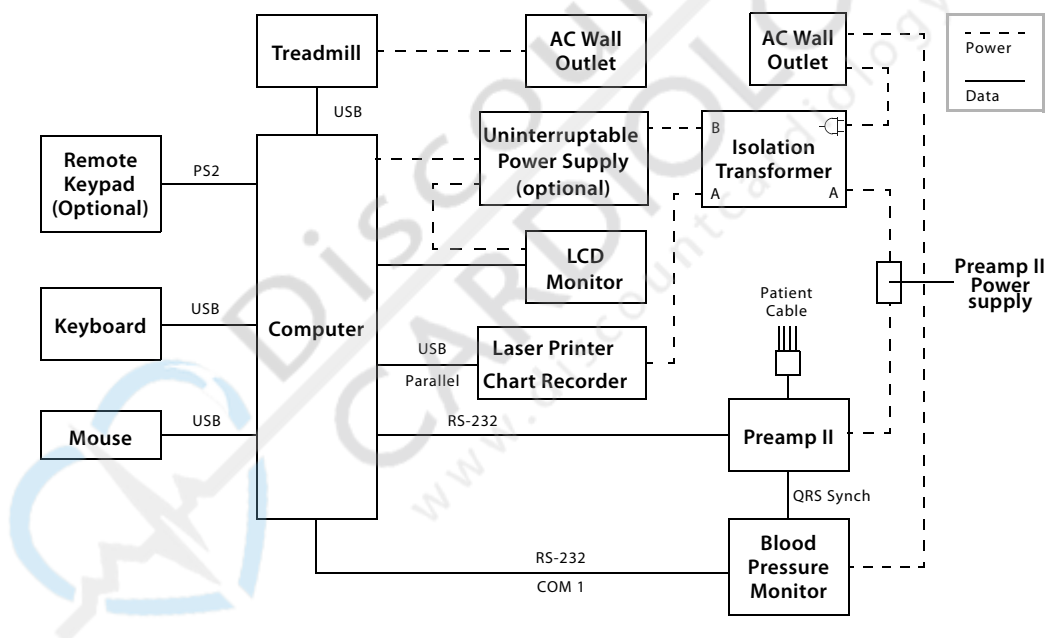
Treadmill

AC Wall Outlet

AC Wall Outlet

Power

Data

USB

Uninterruptable Power Supply (optional)

B

Isolation Transformer

A

A

Remote Keypad (Optional)

PS2

LCD Monitor

Preamp II Power supply

Keyboard

USB

Computer

Patient Cable

USB

Laser Printer

Parallel

Chart Recorder

Mouse

USB

RS-232

Preamp II

QRS Synch

RS-232

COM 1

Blood Pressure Monitor

DISCOUNT CARDIOLOGY

www.discountcardiology